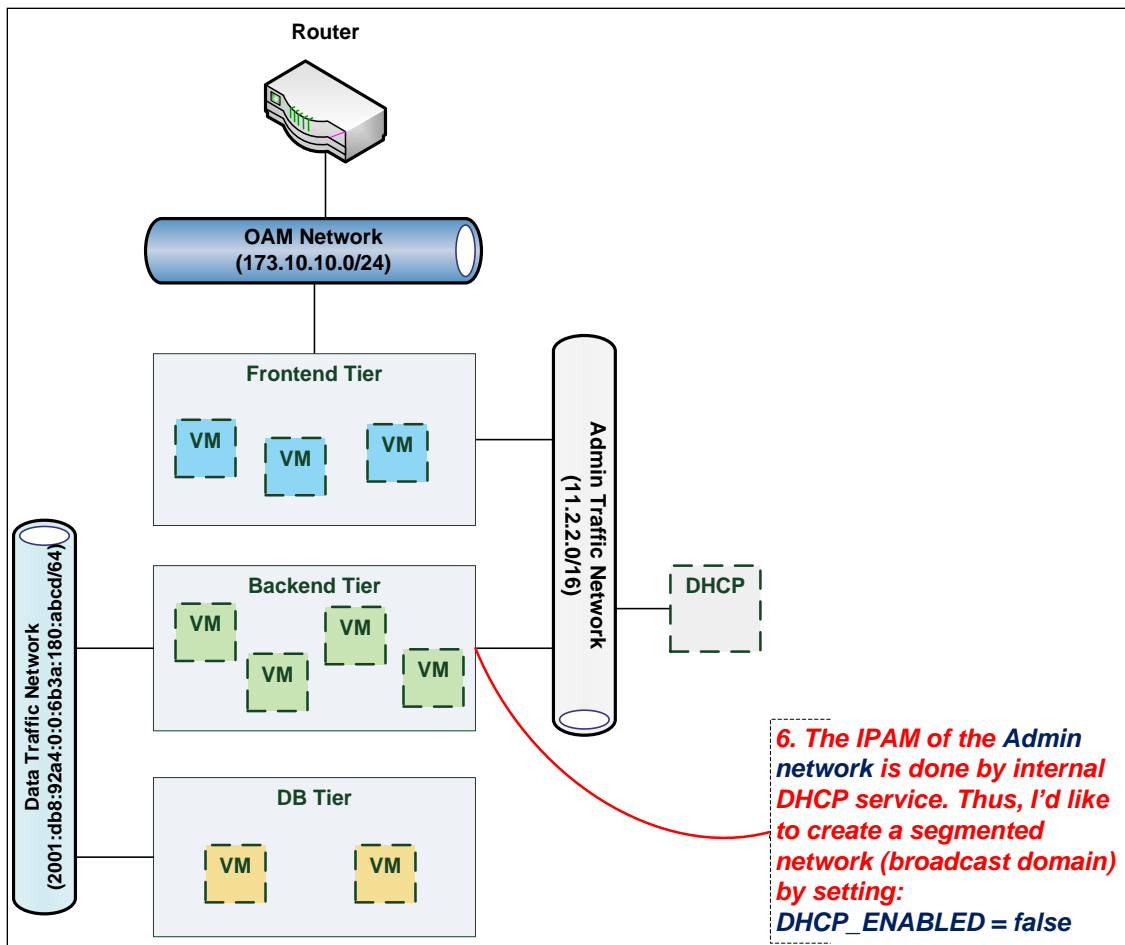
Router

OAM Network
(173.10.10.0/24)

Frontend Tier

VM

VM

VM

Admin Traffic Network
(11.2.2.0/16)

Data Traffic Network
(2001:db8:92a4:0:0:6b3a:180:abcd/64)

Backend Tier

VM

VM

VM

VM

VM

DHCP

DB Tier

VM

VM

6. The IPAM of the Admin network is done by internal DHCP service. Thus, I'd like to create a segmented network (broadcast domain) by setting:
DHCP_ENABLED = false